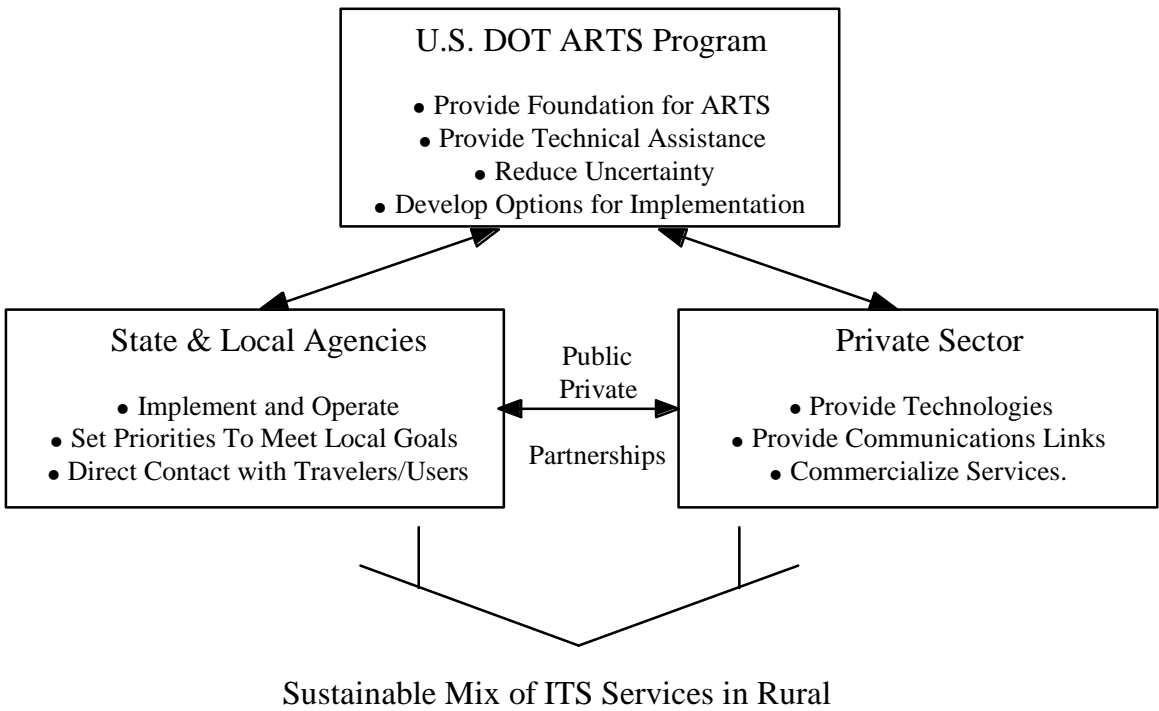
U.S. DOT ARTS Program

• Provide Foundation for ARTS
• Provide Technical Assistance
• Reduce Uncertainty
• Develop Options for Implementation

State & Local Agencies

• Implement and Operate
• Set Priorities To Meet Local Goals
• Direct Contact with Travelers/Users

Public Private Partnerships

Private Sector

• Provide Technologies
• Provide Communications Links
• Commercialize Services.

Sustainable Mix of ITS Services in Rural